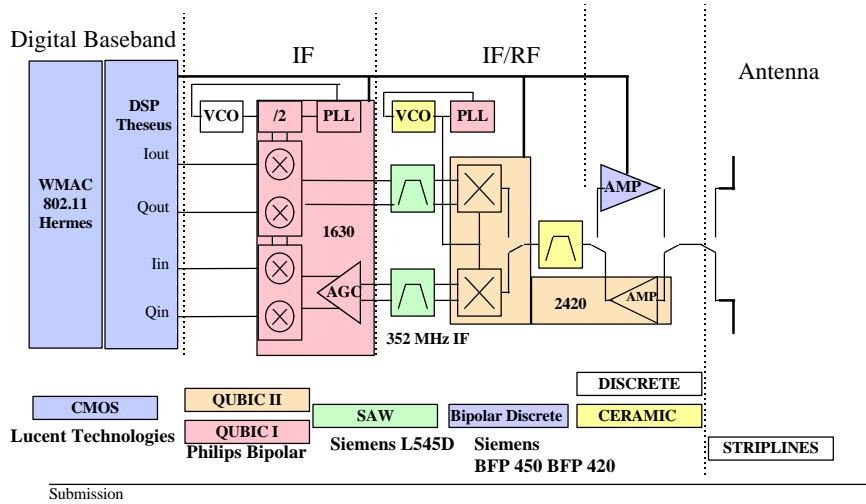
Digital Baseband

IF

IF/RF

Antenna

WMAC 802.11 Hermes

DSP Theseus

Iout

Qout

Iin

Qin

VCO

/2

PLL

VCO

PLL

1630

AGC

352 MHz IF

AMP

2420

AMP

CMOS

Lucent Technologies

QUBIC II

QUBIC I

Philips Bipolar

SAW

Siemens L545D

Bipolar Discrete

Siemens BFP 450 BFP 420

DISCRETE

CERAMIC

STRIPLINES

Submission